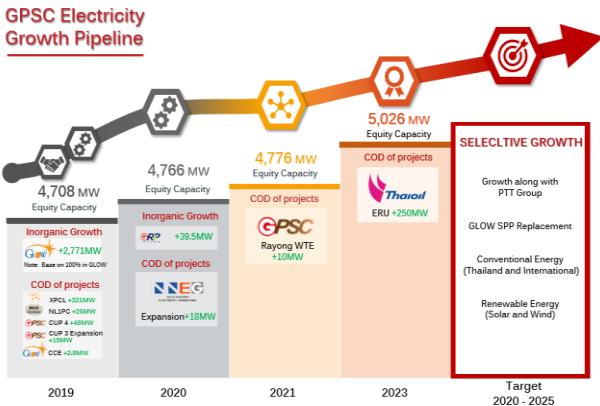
GPSC Electricity Growth Pipeline

4,708 MW
Equity Capacity

Inorganic Growth
GLOW +2,771MW
Note: Base on 100% in GLOW

COD of projects
XPCL +321MW
NL1PC +26MW
GPSC CUP 4 +45MW
CUP 3 Expansion +15MW
CCE +2.8MW

2019

4,766 MW
Equity Capacity

Inorganic Growth
+39.5MW

COD of projects
NNEG
Expansion+18MW

2020

4,776 MW
Equity Capacity

COD of projects
GPSC
Rayong WTE
+10MW

2021

5,026 MW
Equity Capacity

COD of projects
Thaioil
ERU +250MW

2023

SELECLTIVE GROWTH

Growth along with PTT Group

GLOW SPP Replacement

Conventional Energy (Thailand and International)

Renewable Energy (Solar and Wind)

Target
2020 - 2025